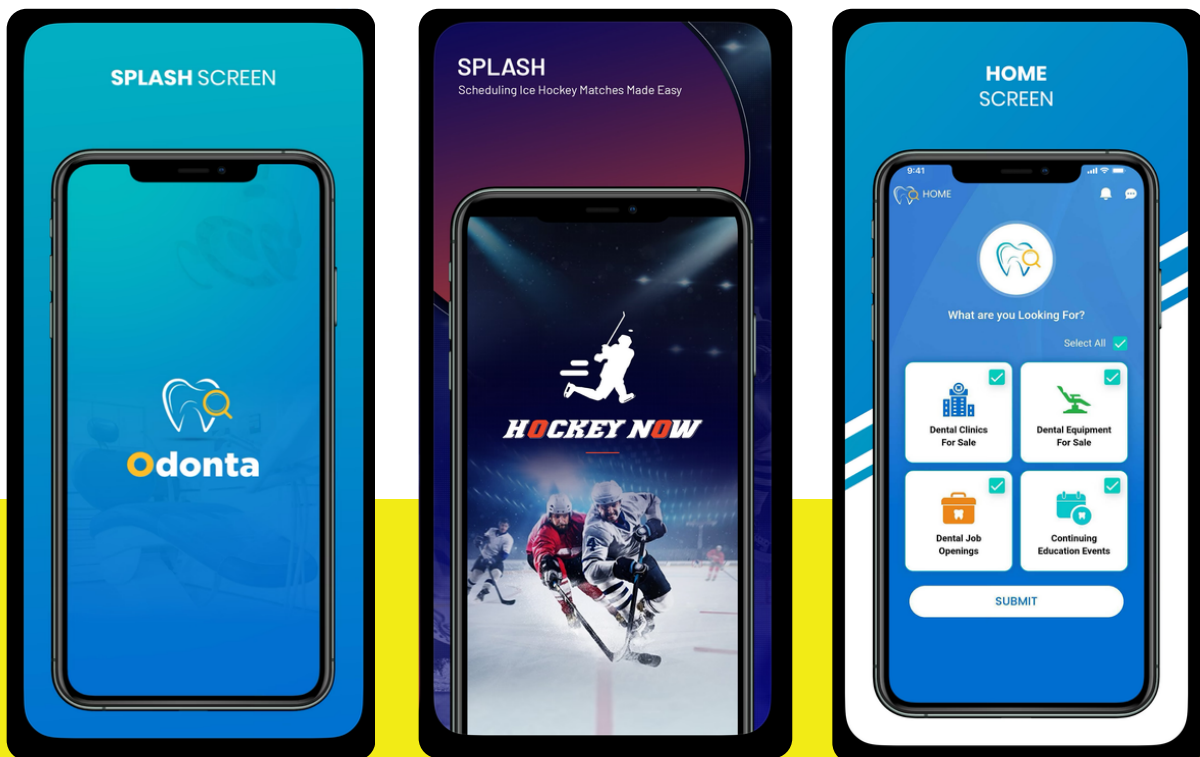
SPLASH SCREEN

Odonta

SPLASH
Scheduling Ice Hockey Matches Made Easy

HOCKEY NOW

HOME
SCREEN

9:41

HOME

What are you Looking For?

Select All

Dental Clinics For Sale

Dental Equipment For Sale

Dental Job Openings

Continuing Education Events

SUBMIT